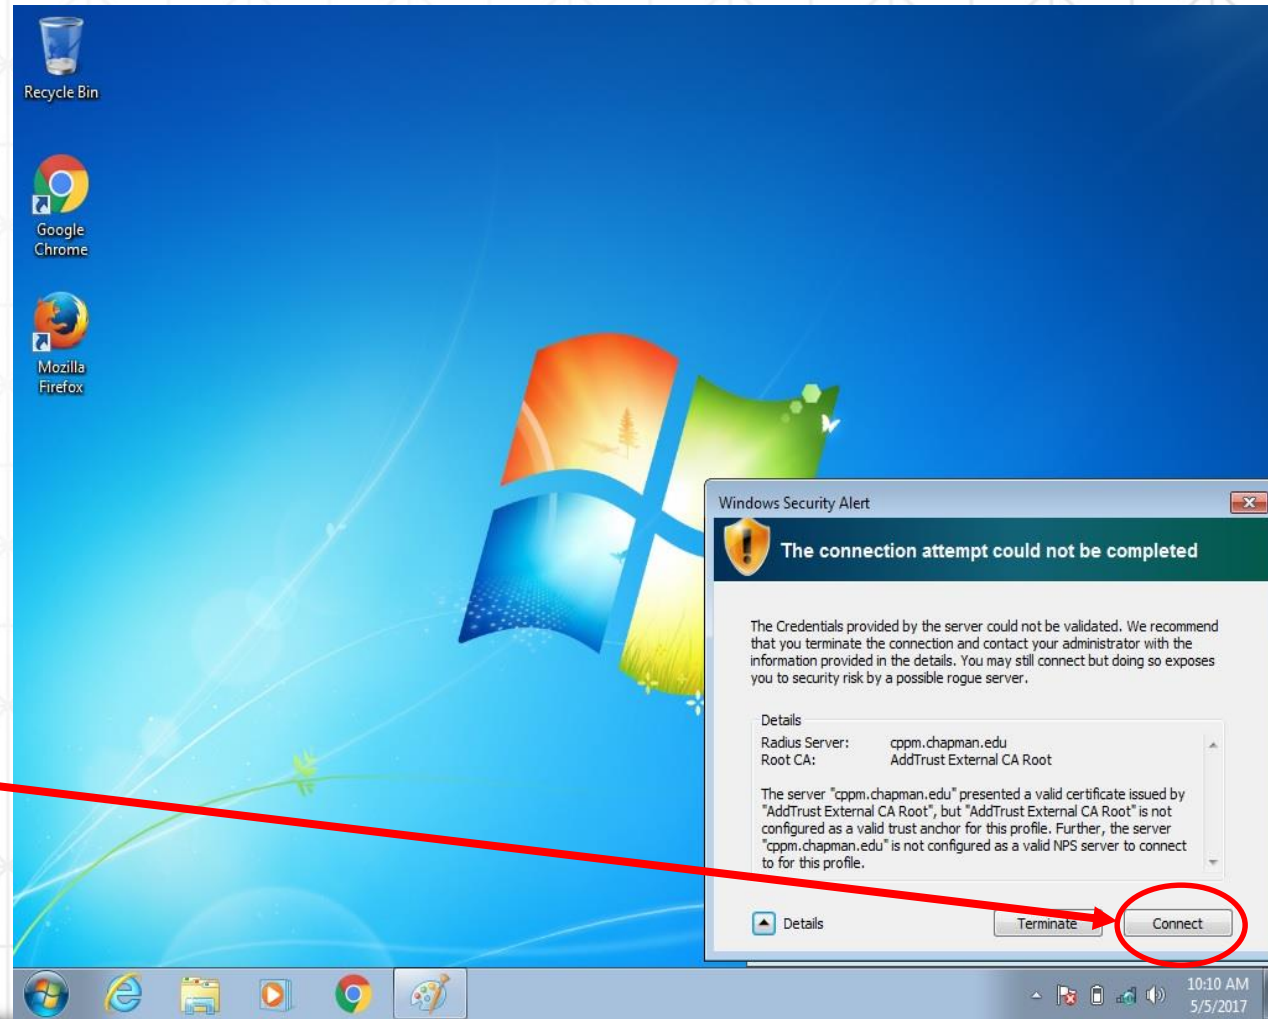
Recycle Bin

Google Chrome

Mozilla Firefox

Windows Security Alert

The connection attempt could not be completed

The Credentials provided by the server could not be validated. We recommend that you terminate the connection and contact your administrator with the information provided in the details. You may still connect but doing so exposes you to security risk by a possible rogue server.

Details

Radius Server: cppm.chapman.edu
Root CA: AddTrust External CA Root

The server "cppm.chapman.edu" presented a valid certificate issued by "AddTrust External CA Root", but "AddTrust External CA Root" is not configured as a valid trust anchor for this profile. Further, the server "cppm.chapman.edu" is not configured as a valid NPS server to connect to for this profile.

Details

Terminate

Connect

10:10 AM
5/5/2017